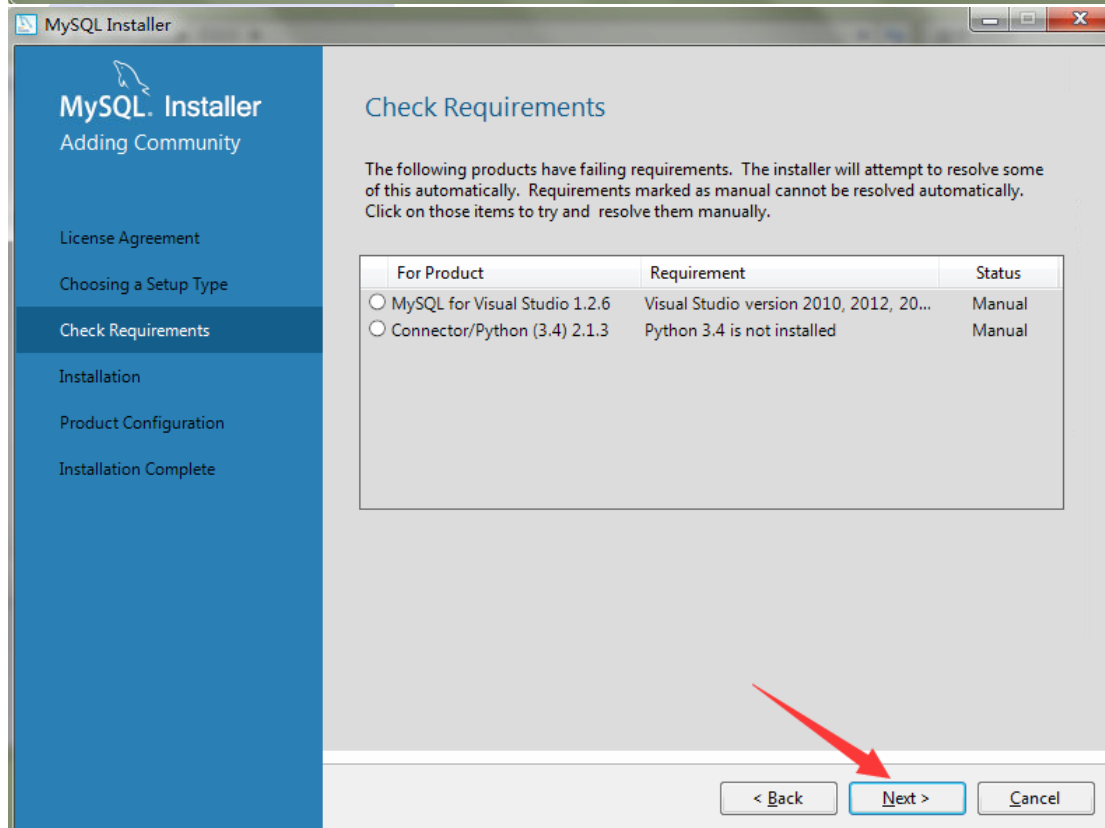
MySQL Installer

MySQL. Installer
Adding Community

License Agreement
Choosing a Setup Type
Check Requirements
Installation
Product Configuration
Installation Complete

Check Requirements

The following products have failing requirements. The installer will attempt to resolve some of this automatically. Requirements marked as manual cannot be resolved automatically. Click on those items to try and resolve them manually.

| For Product | Requirement | Status |
|---|---|---|
| MySQL for Visual Studio 1.2.6 | Visual Studio version 2010, 2012, 20... | Manual |
| Connector/Python (3.4) 2.1.3 | Python 3.4 is not installed | Manual |

< Back
Next >
Cancel